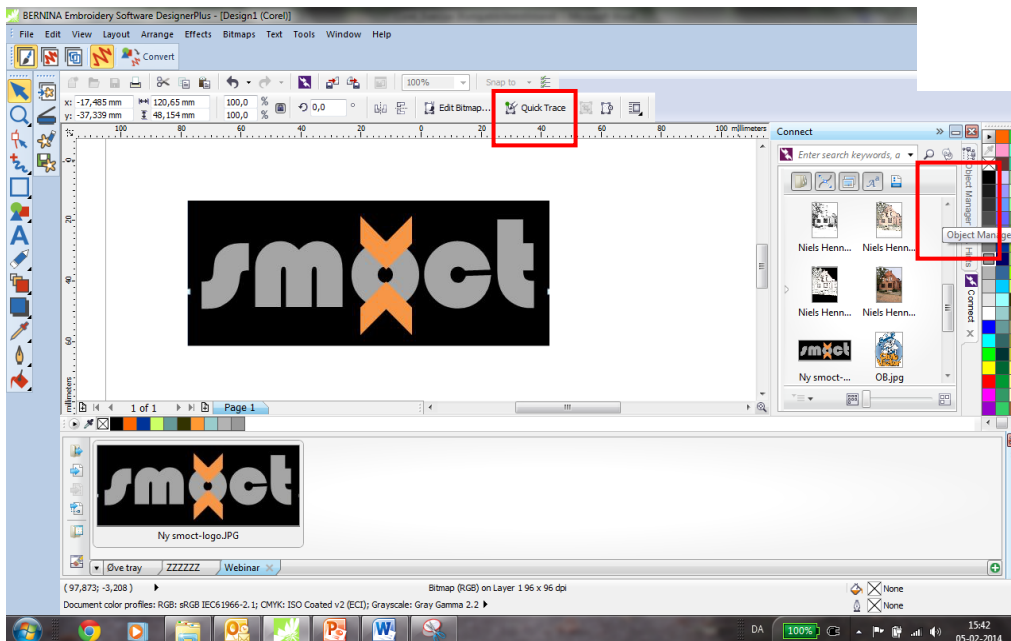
BERNINA Embroidery Software DesignerPlus - [Design1 (Corel)]

File Edit View Layout Arrange Effects Bitmaps Text Tools Window Help

Convert

100%

Snap to

x: -17,485 mm
y: -37,339 mm

120,65 mm
48,154 mm

100,0 %
100,0 %

0,0 °

Edit Bitmap...

Quick Trace

100 80 60 40 20 0 20 40 60 80 100 millimeters

smoct

Connect

Enter search keywords, a

Niels Henn... Niels Henn...

Niels Henn... Niels Henn...

Ny smoct-... OB.jpg

Object Manager

Object Manager

Hints

Connect

1 of 1

Page 1

millimeters

Ny smoct-logo.JPG

Øve tray ZZZZZZ Webinar

( 97,873; -3,208 )

Bitmap (RGB) on Layer 1 96 x 96 dpi

None

None

Document color profiles: RGB: sRGB IEC61966-2.1; CMYK: ISO Coated v2 (ECI); Grayscale: Gray Gamma 2.2

DA

100%

15:42
05-02-2014